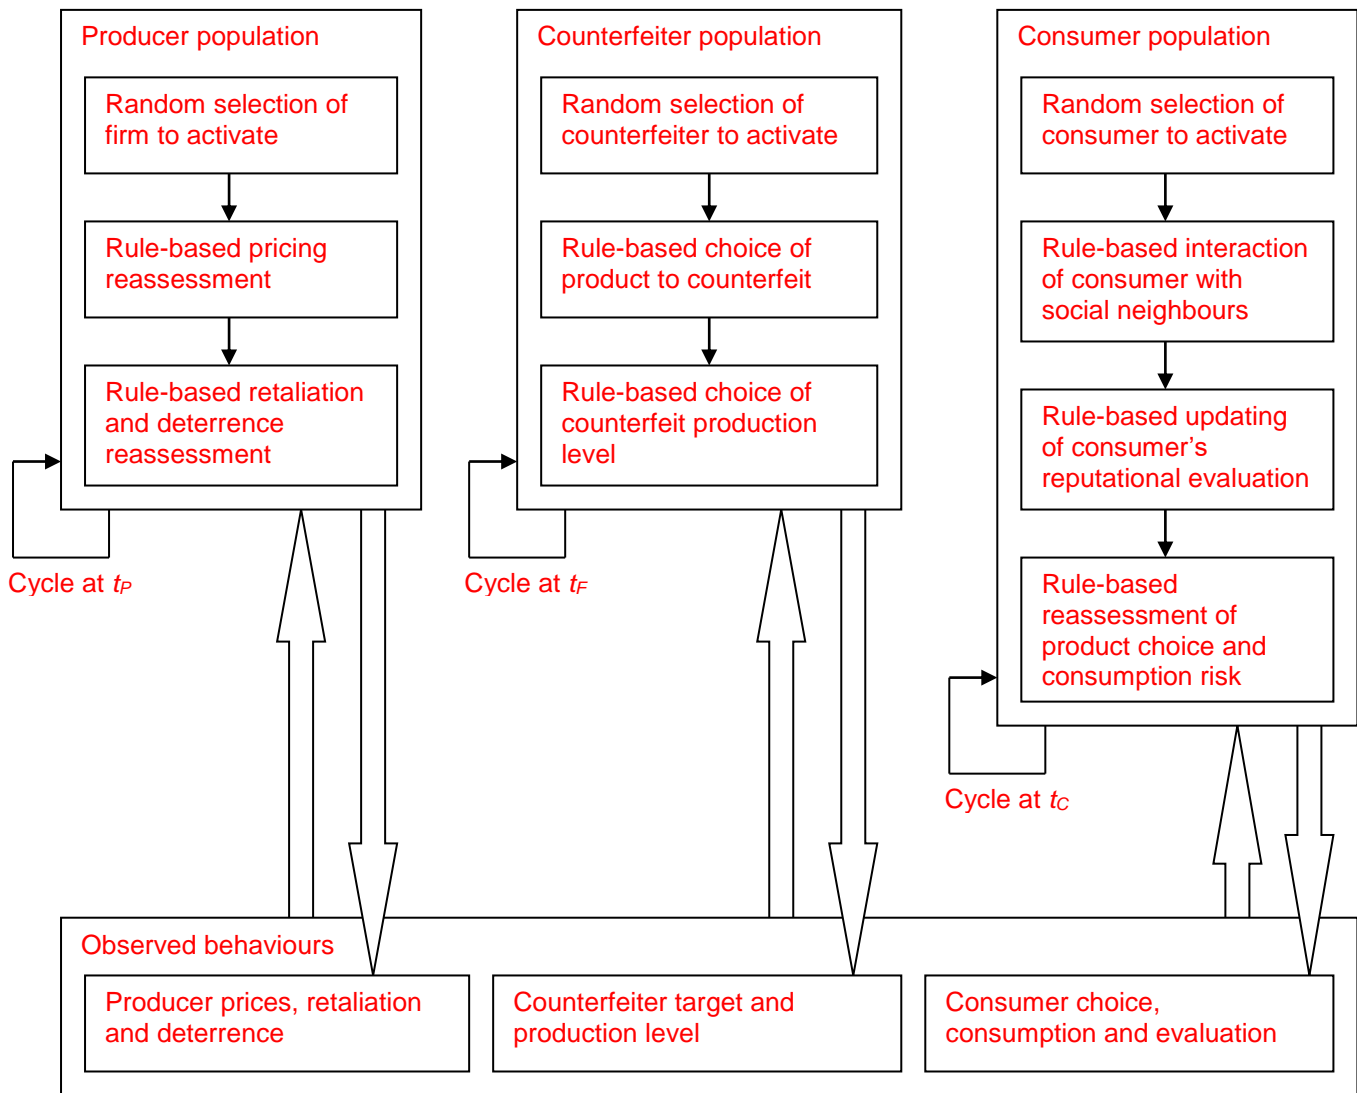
Producer population

Random selection of firm to activate

Rule-based pricing reassessment

Rule-based retaliation and deterrence reassessment

Cycle at $t_P$

Counterfeiter population

Random selection of counterfeiter to activate

Rule-based choice of product to counterfeit

Rule-based choice of counterfeit production level

Cycle at $t_F$

Consumer population

Random selection of consumer to activate

Rule-based interaction of consumer with social neighbours

Rule-based updating of consumer's reputational evaluation

Rule-based reassessment of product choice and consumption risk

Cycle at $t_C$

Observed behaviours

Producer prices, retaliation and deterrence

Counterfeiter target and production level

Consumer choice, consumption and evaluation